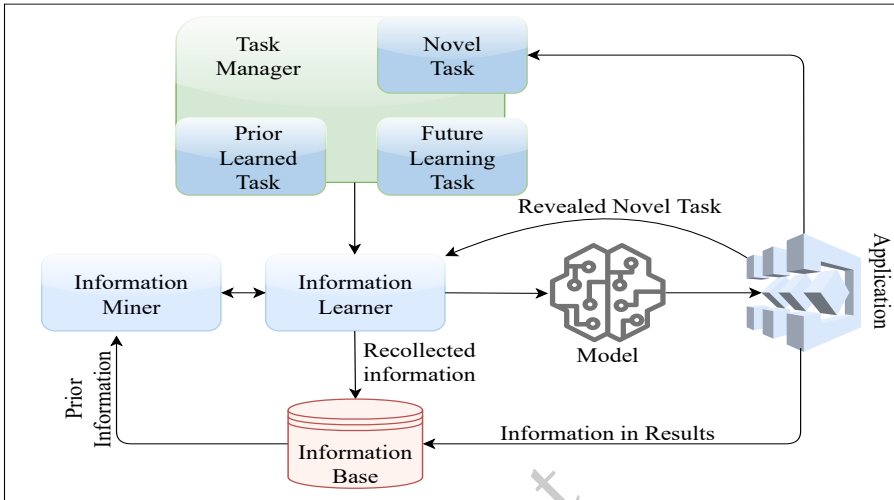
Task Manager

Novel Task

Prior Learned Task

Future Learning Task

Revealed Novel Task

Information Miner

Information Learner

Model

Application

Recollected information

Prior Information

Information Base

Information in Results